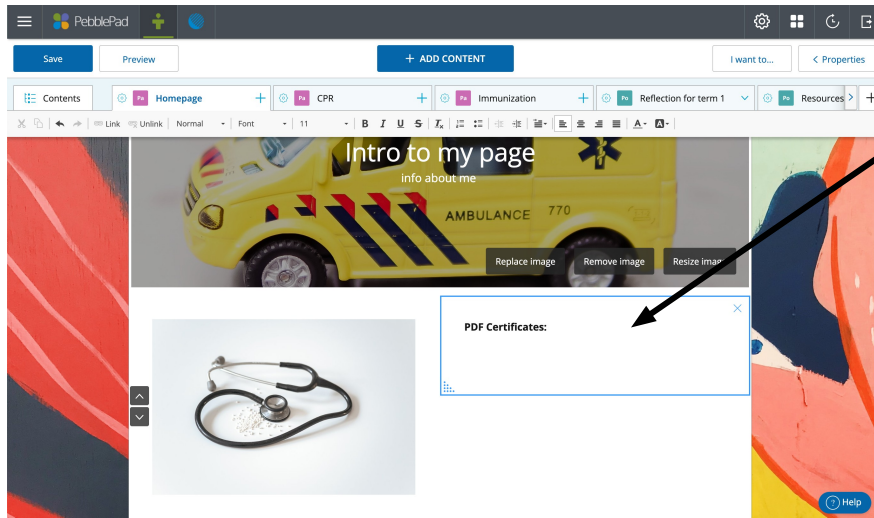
PebblePad

Save

Preview

+ ADD CONTENT

I want to...

< Properties

Contents

Pa Homepage

Pa CPR

Pa Immunization

Pa Reflection for term 1

Pa Resources

Link Unlink Normal Font 11

B I U S $T_x$

Intro to my page

info about me

AMBULANCE 770

Replace image

Remove image

Resize imag

PDF Certificates:

? Help